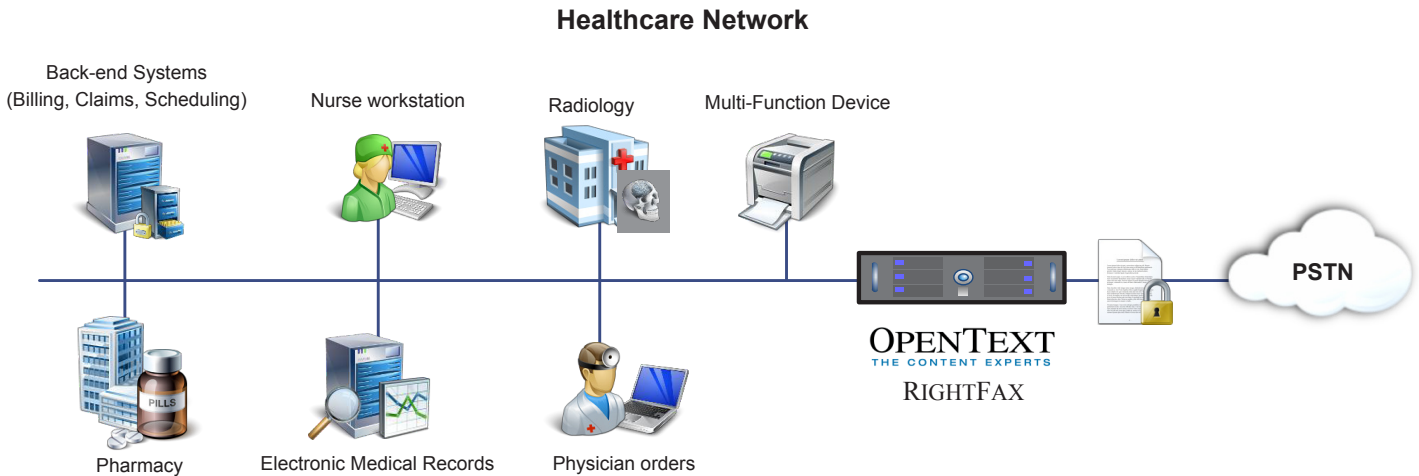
Healthcare Network

Back-end Systems (Billing, Claims, Scheduling)

Nurse workstation

Radiology

Multi-Function Device

PSTN

PILLS

OPENTEXT
THE CONTENT EXPERTS
RIGHTFAX

Pharmacy

Electronic Medical Records

Physician orders